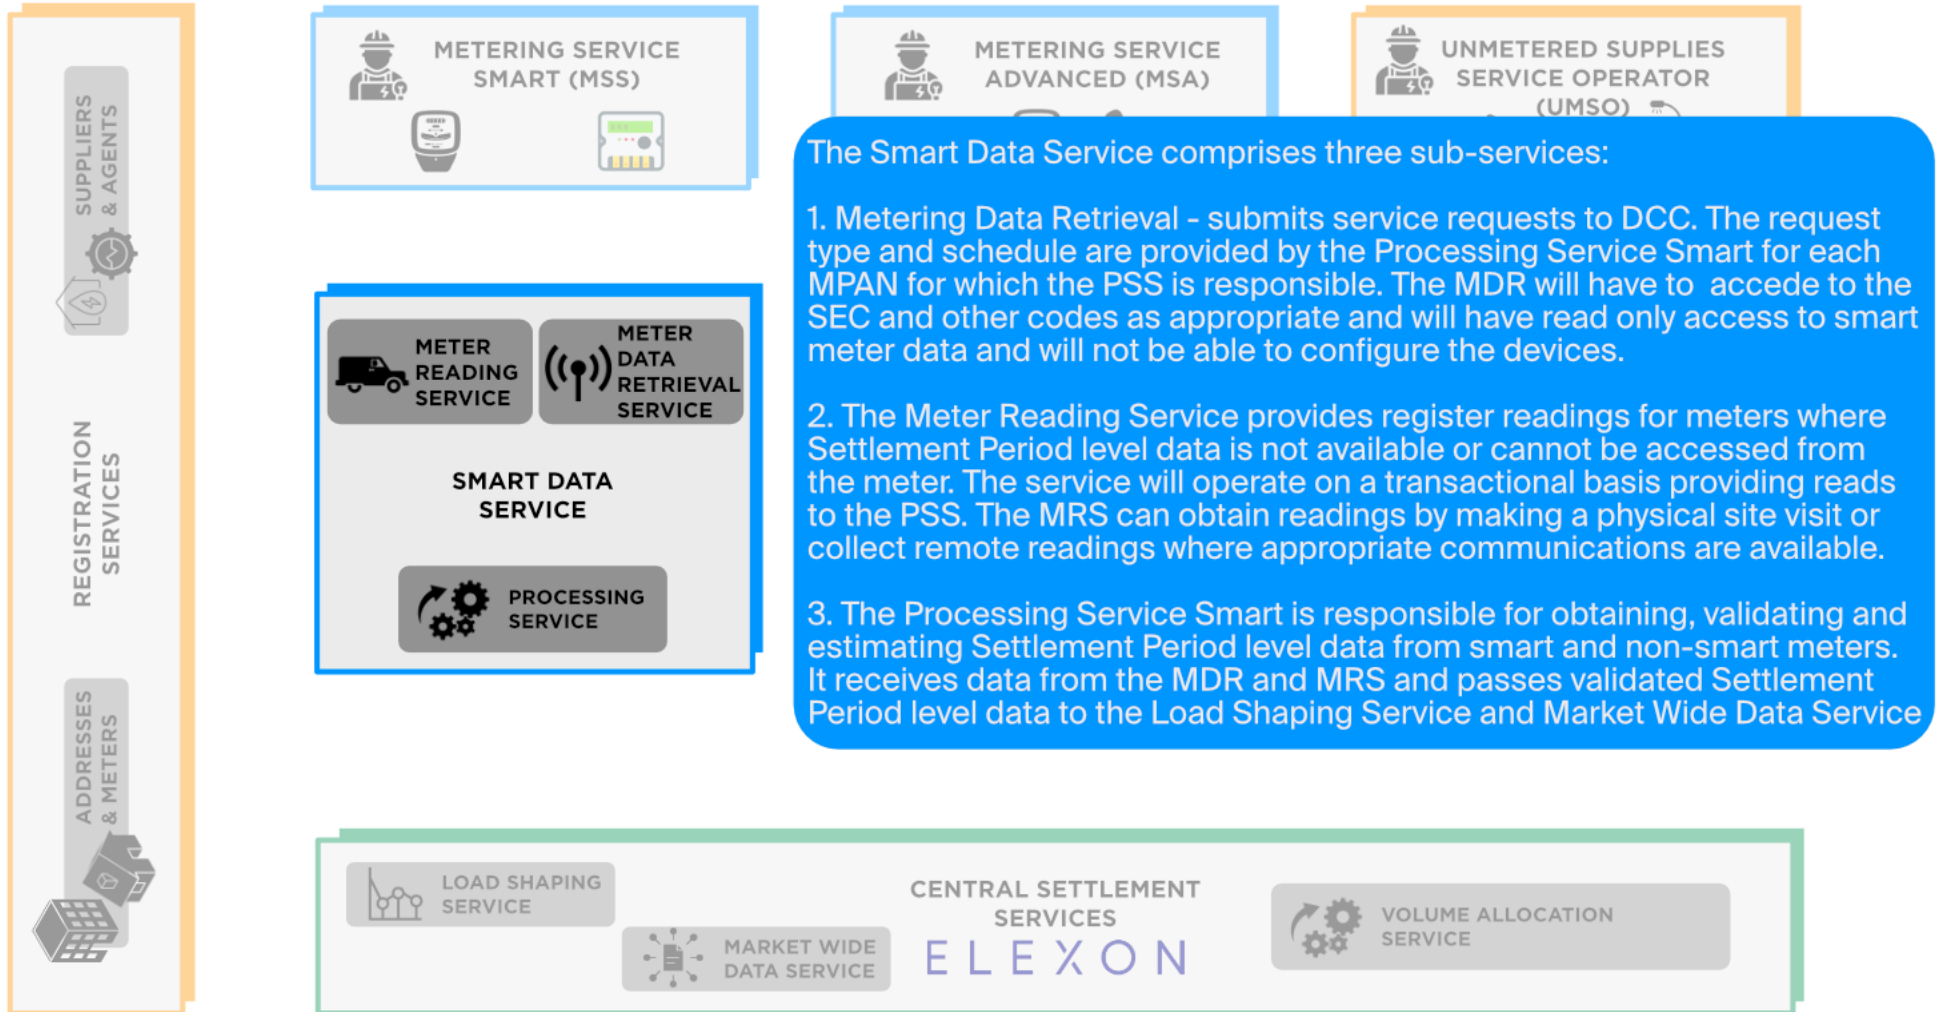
SUPPLIERS & AGENTS

REGISTRATION SERVICES

ADDRESSES & METERS

METERING SERVICE SMART (MSS)

METERING SERVICE ADVANCED (MSA)

UNMETERED SUPPLIES SERVICE OPERATOR (UMSO)

METER READING SERVICE

METER DATA RETRIEVAL SERVICE

SMART DATA SERVICE

PROCESSING SERVICE

The Smart Data Service comprises three sub-services:

1. Metering Data Retrieval - submits service requests to DCC. The request type and schedule are provided by the Processing Service Smart for each MPAN for which the PSS is responsible. The MDR will have to accede to the SEC and other codes as appropriate and will have read only access to smart meter data and will not be able to configure the devices.

2. The Meter Reading Service provides register readings for meters where Settlement Period level data is not available or cannot be accessed from the meter. The service will operate on a transactional basis providing reads to the PSS. The MRS can obtain readings by making a physical site visit or collect remote readings where appropriate communications are available.

3. The Processing Service Smart is responsible for obtaining, validating and estimating Settlement Period level data from smart and non-smart meters. It receives data from the MDR and MRS and passes validated Settlement Period level data to the Load Shaping Service and Market Wide Data Service

LOAD SHAPING SERVICE

MARKET WIDE DATA SERVICE

CENTRAL SETTLEMENT SERVICES

ELEXON

VOLUME ALLOCATION SERVICE